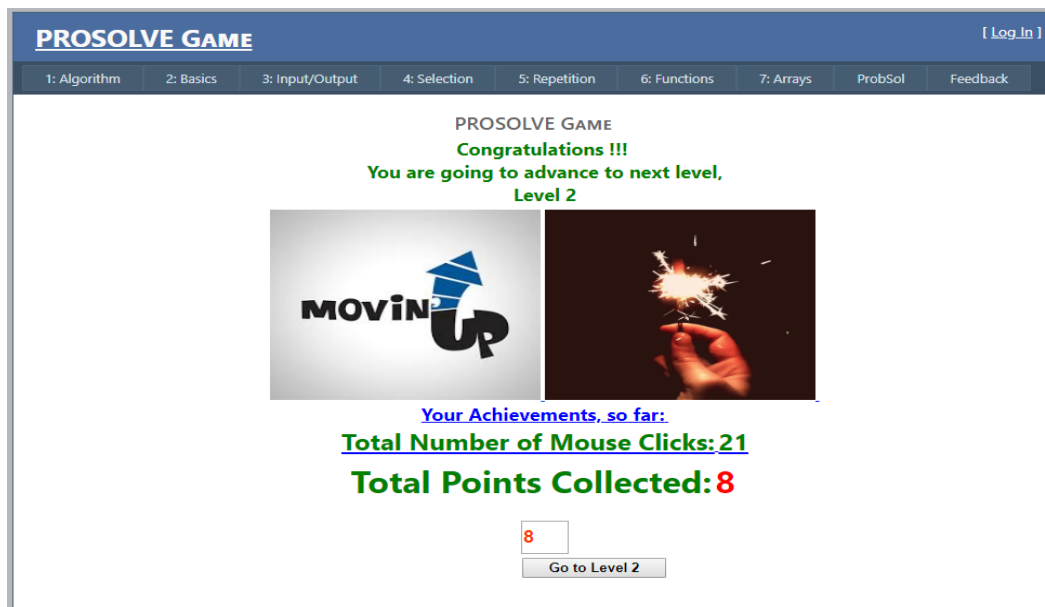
PROSOLVE GAME

[ Log In ]

1: Algorithm | 2: Basics | 3: Input/Output | 4: Selection | 5: Repetition | 6: Functions | 7: Arrays | ProbSol | Feedback

PROSOLVE GAME

Congratulations !!!
You are going to advance to next level,
Level 2

MOVIN UP

Your Achievements, so far:

Total Number of Mouse Clicks: 21

Total Points Collected: 8

8

Go to Level 2